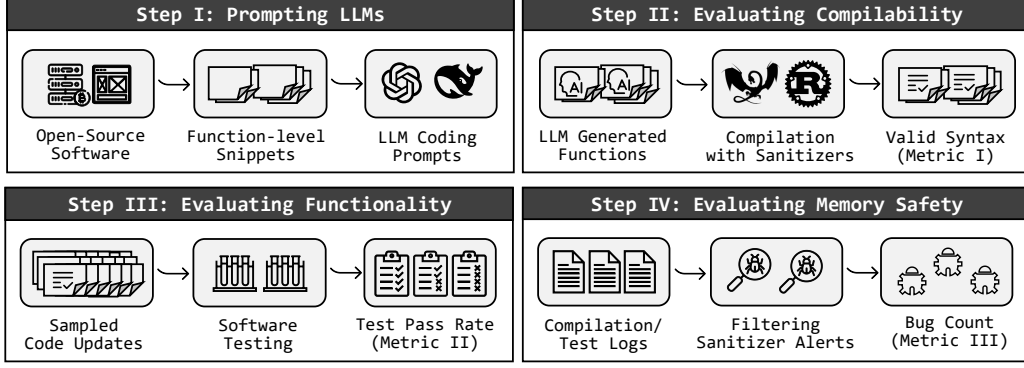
Step I: Prompting LLMs

Open-Source Software

Function-level Snippets

LLM Coding Prompts

Step II: Evaluating Compilability

AI

AI

LLM Generated Functions

R

Compilation with Sanitizers

Valid Syntax (Metric I)

Step III: Evaluating Functionality

Sampled Code Updates

Software Testing

Test Pass Rate (Metric II)

Step IV: Evaluating Memory Safety

Compilation/ Test Logs

Filtering Sanitizer Alerts

Bug Count (Metric III)